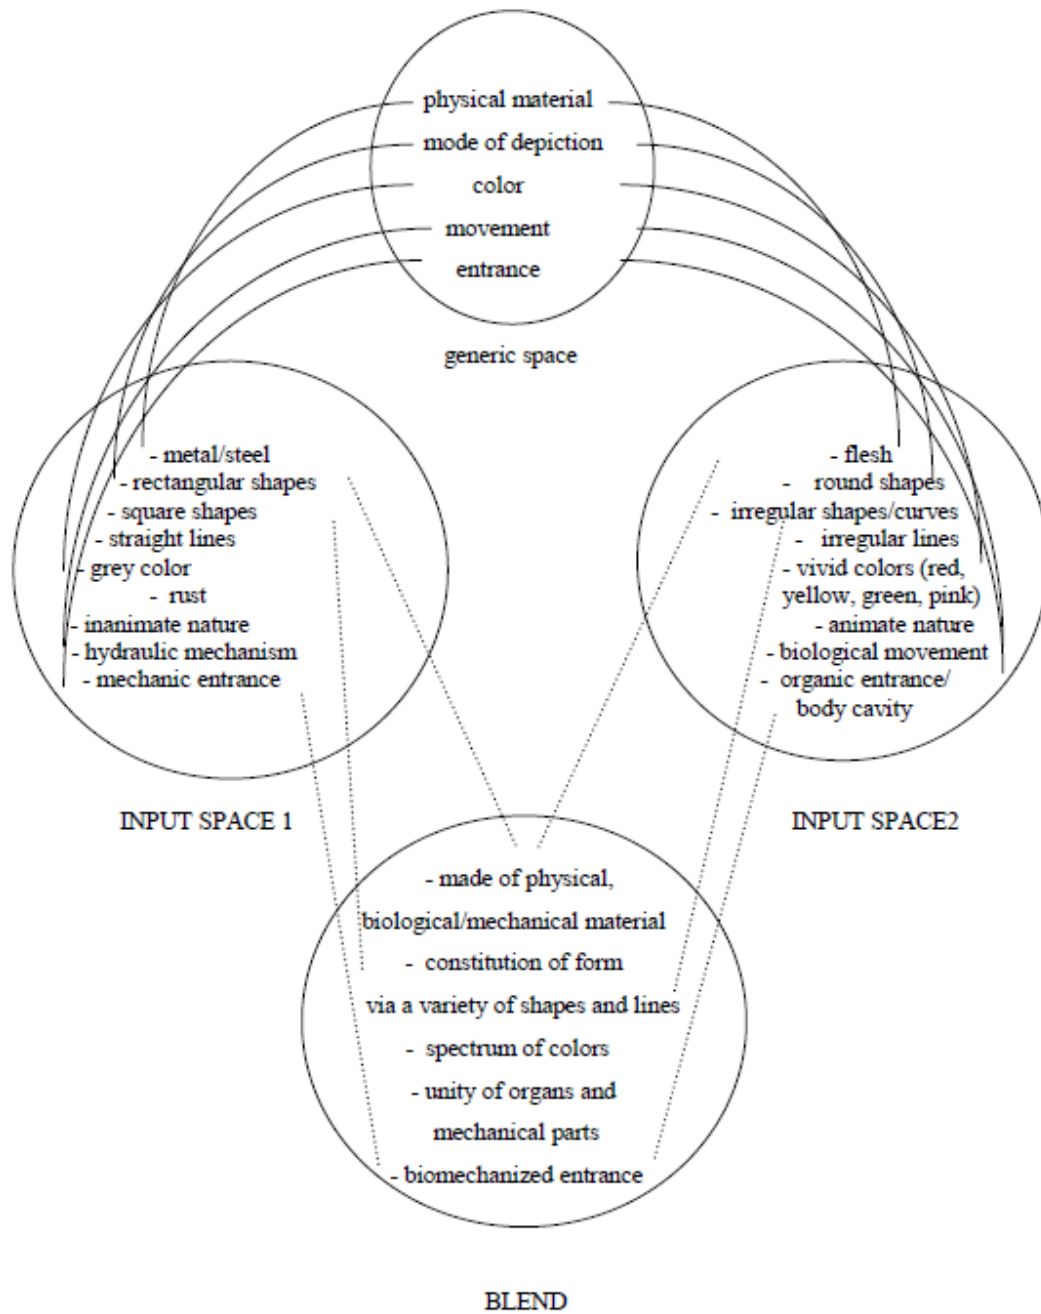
physical material
mode of depiction
color
movement
entrance

generic space

- metal/steel
- rectangular shapes
- square shapes
- straight lines
- grey color
- rust
- inanimate nature
- hydraulic mechanism
- mechanic entrance

INPUT SPACE 1

- flesh
- round shapes
- irregular shapes/curves
- irregular lines
- vivid colors (red, yellow, green, pink)
- animate nature
- biological movement
- organic entrance/ body cavity

INPUT SPACE2

- made of physical, biological/mechanical material
- constitution of form via a variety of shapes and lines
- spectrum of colors
- unity of organs and mechanical parts
- biomechanized entrance

BLEND